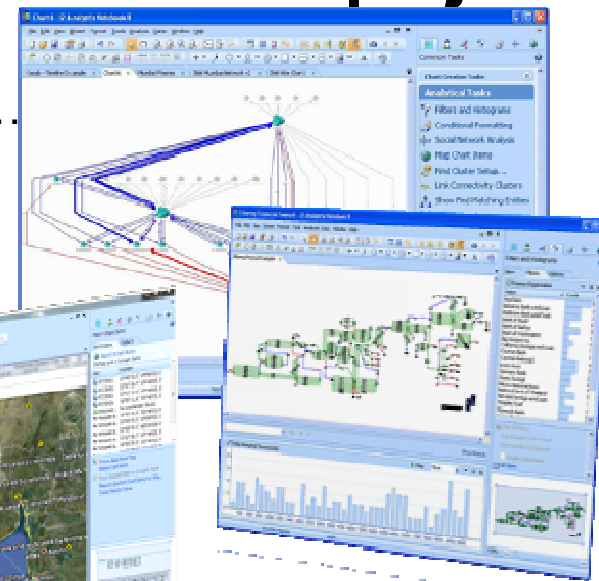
Common Tasks

Chart Creation Tasks

Analytical Tasks

Filters and Histograms

Conditional Formatting

Social Network Analysis

Map Chart Items

Find Cluster Setup...

Link Connectivity Clusters

Show Find Matching Entities

Filters and Histograms